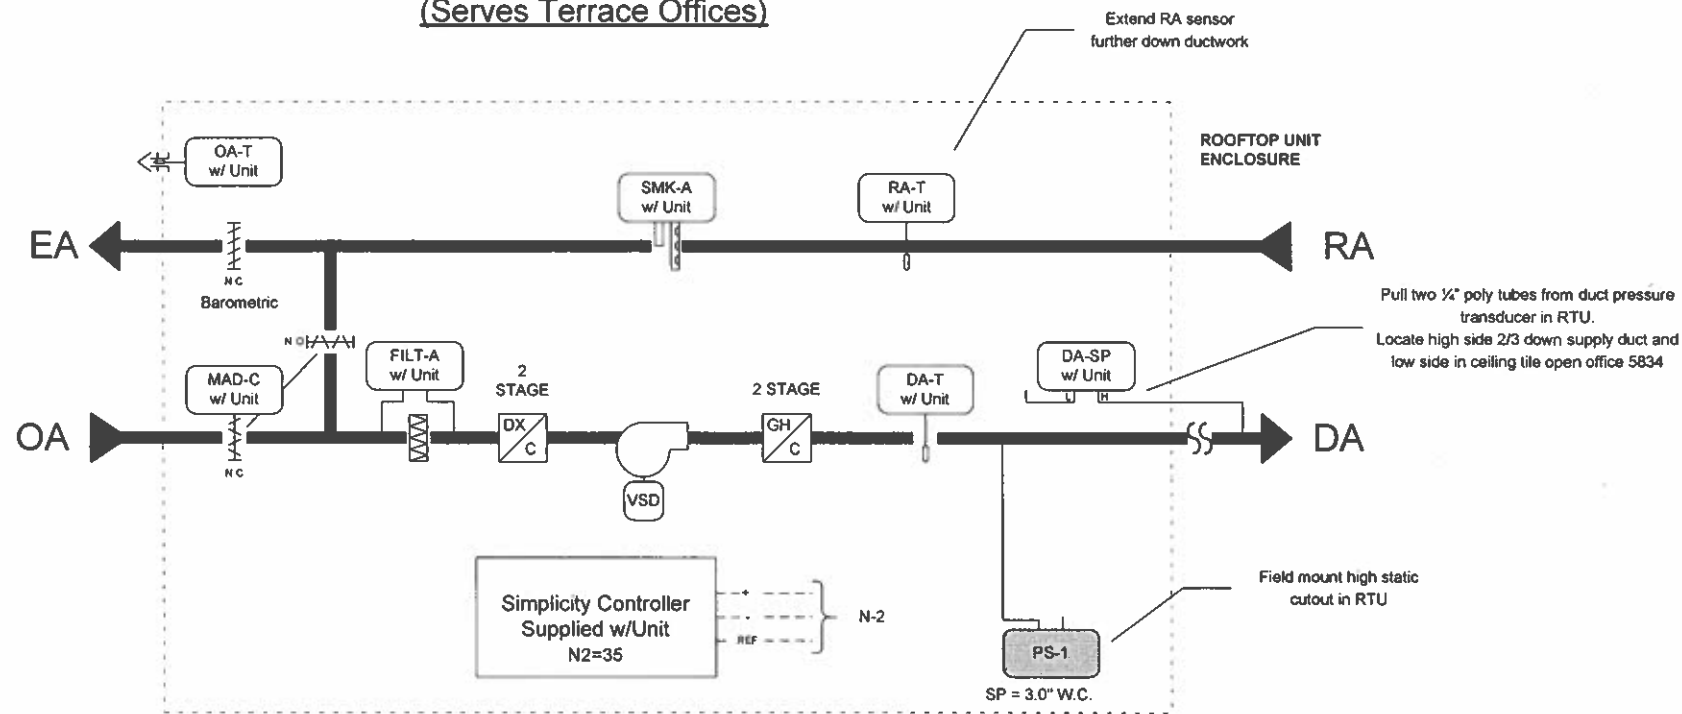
(Serves Terrace Offices)

Extend RA sensor further down ductwork

ROOFTOP UNIT ENCLOSURE

OA-T w/ Unit

SMK-A w/ Unit

RA-T w/ Unit

EA

RA

NC

Barometric

Pull two ¼" poly tubes from duct pressure transducer in RTU. Locate high side 2/3 down supply duct and low side in ceiling tile open office 5834

NO

FILT-A w/ Unit

MAD-C w/ Unit

2 STAGE

2 STAGE

DA-T w/ Unit

DA-SP w/ Unit

L H

OA

DX C

GH C

DA

NC

VSD

Simplicity Controller Supplied w/Unit N2=35

+
-
REF

N-2

Field mount high static cutout in RTU

PS-1

SP = 3.0" W.C.